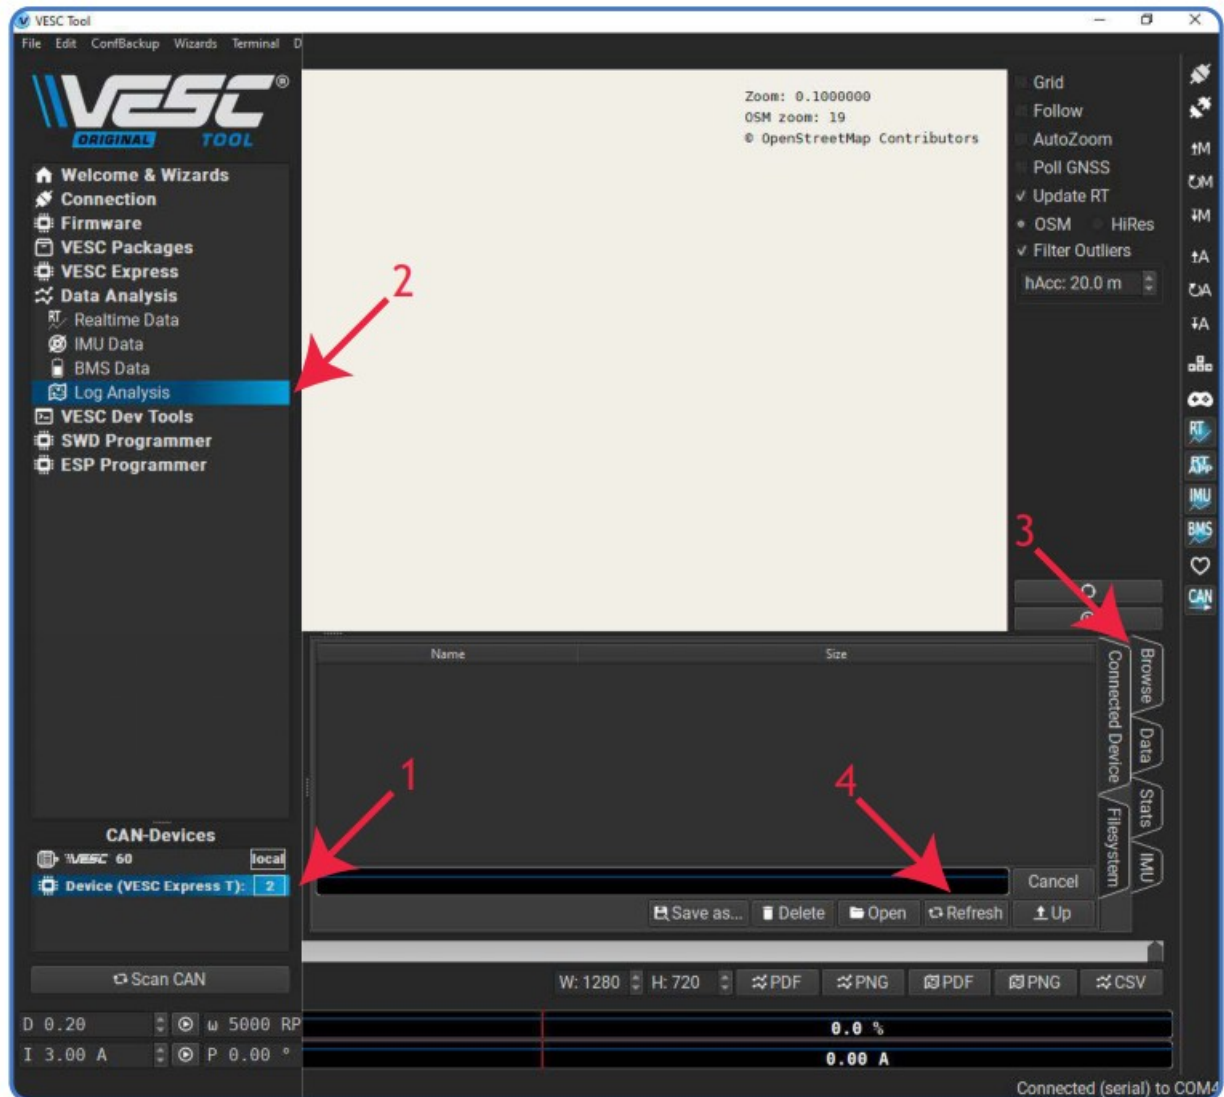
VESC Tool

File Edit ConfBackup Wizards Terminal D

VESC ORIGINAL TOOL

Welcome & Wizards
Connection
Firmware
VESC Packages
VESC Express
Data Analysis
Realtime Data
IMU Data
BMS Data
Log Analysis
VESC Dev Tools
SWD Programmer
ESP Programmer

2

Zoom: 0.1000000
OSM zoom: 19
© OpenStreetMap Contributors

Grid
Follow
AutoZoom
Poll GNSS
Update RT
OSM HiRes
Filter Outliers
hAcc: 20.0 m

3

Name
Size

Browse
Data
Stats
IMU
Connected Device
Filesystem

1

4

CAN-Devices
VESC 60 local
Device (VESC Express T): 2

Cancel
Save as... Delete Open Refresh Up

Scan CAN

W: 1280 H: 720 PDF PNG PDF PNG CSV

D 0.20 ω 5000 RP
I 3.00 A P 0.00 °

0.0 %
0.00 A

Connected (serial) to COM4